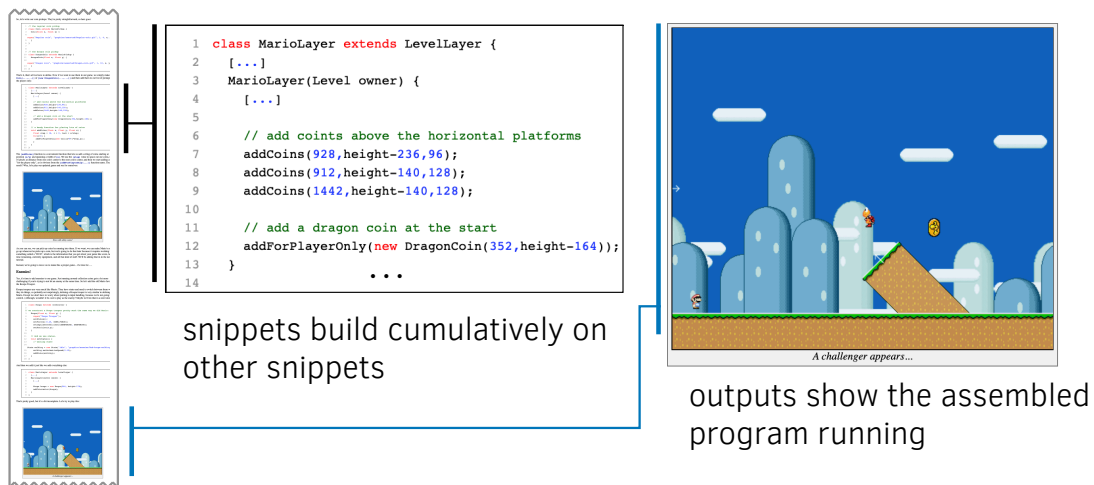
```
1  class MarioLayer extends LevelLayer {
2    [...]
3    MarioLayer(Level owner) {
4      [...]
5
6      // add coints above the horizontal platforms
7      addCoins(928,height-236,96);
8      addCoins(912,height-140,128);
9      addCoins(1442,height-140,128);
10
11     // add a dragon coin at the start
12     addForPlayerOnly(new DragonCoin(352,height-164));
13   }
14                    ...
```

snippets build cumulatively on other snippets

A challenger appears...

outputs show the assembled program running